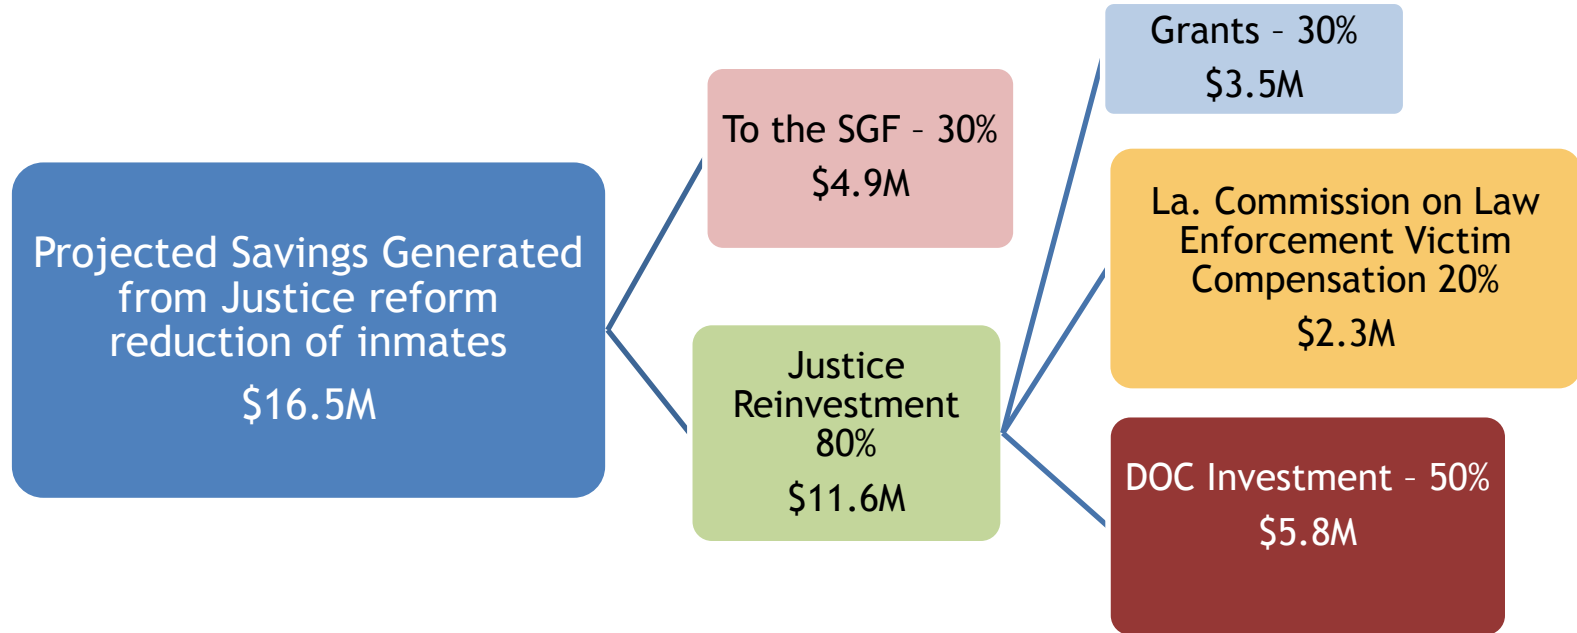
Projected Savings Generated from Justice reform reduction of inmates
$16.5M

To the SGF – 30%
$4.9M

Justice Reinvestment 80%
$11.6M

Grants – 30%
$3.5M

La. Commission on Law Enforcement Victim Compensation 20%
$2.3M

DOC Investment – 50%
$5.8M